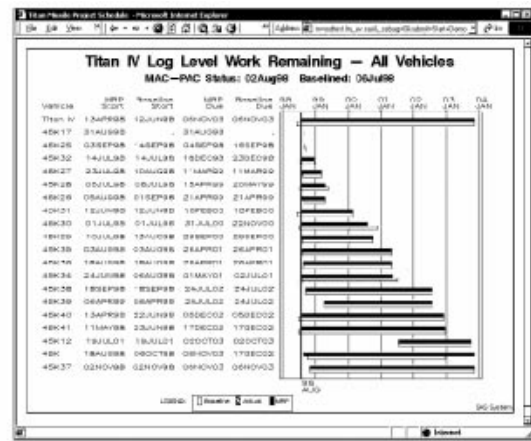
Titan Missile Project Schedule - Microsoft Internet Explorer

File Edit View

Address

Titan IV Log Level Work Remaining — All Vehicles

MAC—PAC Status: 02Aug98 Baselined: 06Jul98

| Vehicle | MRP Start | Baseline Start | MRP Due | Baseline Due |
|---|---|---|---|---|
| Titan IV | 13APR98 | 12JUN98 | 06NOV03 | 06NOV03 |
| 45K17 | 31AUG98 | . | 31AUG98 | . |
| 45K25 | 03SEP98 | 14SEP98 | 04SEP98 | 16SEP98 |
| 45K32 | 14JUL98 | 14JUL98 | 16DEC98 | 23DEC98 |
| 45K27 | 23JUL98 | 10AUG98 | 11MAR99 | 11MAR99 |
| 45K28 | 05JUL98 | 05JUL98 | 15APR99 | 20MAY99 |
| 45K26 | 05AUG98 | 01SEP98 | 21APR99 | 21APR99 |
| 40K31 | 12JUN98 | 12JUN98 | 10FEB00 | 10FEB00 |
| 45K30 | 01JUL98 | 01JUL98 | 31JUL00 | 22NOV00 |
| 1B129 | 10JUL98 | 10JUL98 | 29SEP00 | 29SEP00 |
| 45K35 | 03AUG98 | 03AUG98 | 26APR01 | 26APR01 |
| 45K76 | 18AUG98 | 18AUG98 | 26APR01 | 26APR01 |
| 45K34 | 24JUL98 | 06AUG98 | 01MAY01 | 02JUL01 |
| 45K36 | 18SEP98 | 18SEP98 | 24JUL02 | 24JUL02 |
| 45K39 | 06APR99 | 06APR99 | 24JUL02 | 24JUL02 |
| 45K40 | 13APR98 | 22JUN98 | 05DEC02 | 05DEC02 |
| 45K41 | 11MAY98 | 23JUN98 | 17DEC02 | 17DEC02 |
| 45K12 | 19JUL01 | 19JUL01 | 02OCT03 | 02OCT03 |
| 45K | 18AUG98 | 06OCT98 | 06NOV03 | 17DEC02 |
| 45K37 | 02NOV98 | 02NOV98 | 06NOV03 | 06NOV03 |

98 JAN 99 JAN 00 JAN 01 JAN 02 JAN 03 JAN 04 JAN

98 AUG

LEGEND: Baseline Actual MRP

SAS System

Internet